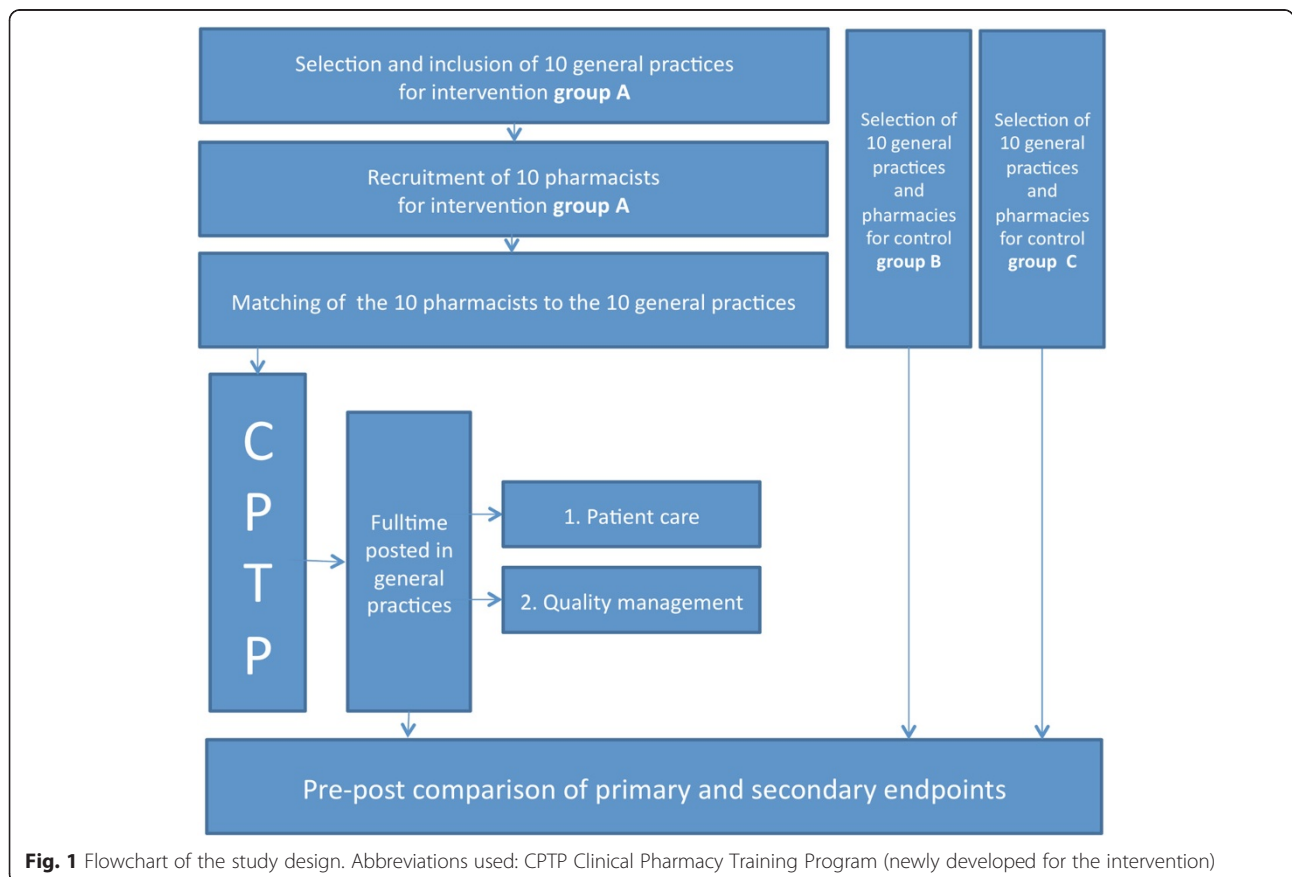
Selection and inclusion of 10 general practices for intervention **group A**

Recruitment of 10 pharmacists for intervention **group A**

Matching of the 10 pharmacists to the 10 general practices

Selection of 10 general practices and pharmacies for control **group B**

Selection of 10 general practices and pharmacies for control **group C**

C
P
T
P

Fulltime posted in general practices

1. Patient care

2. Quality management

Pre-post comparison of primary and secondary endpoints

**Fig. 1** Flowchart of the study design. Abbreviations used: CPTP Clinical Pharmacy Training Program (newly developed for the intervention)